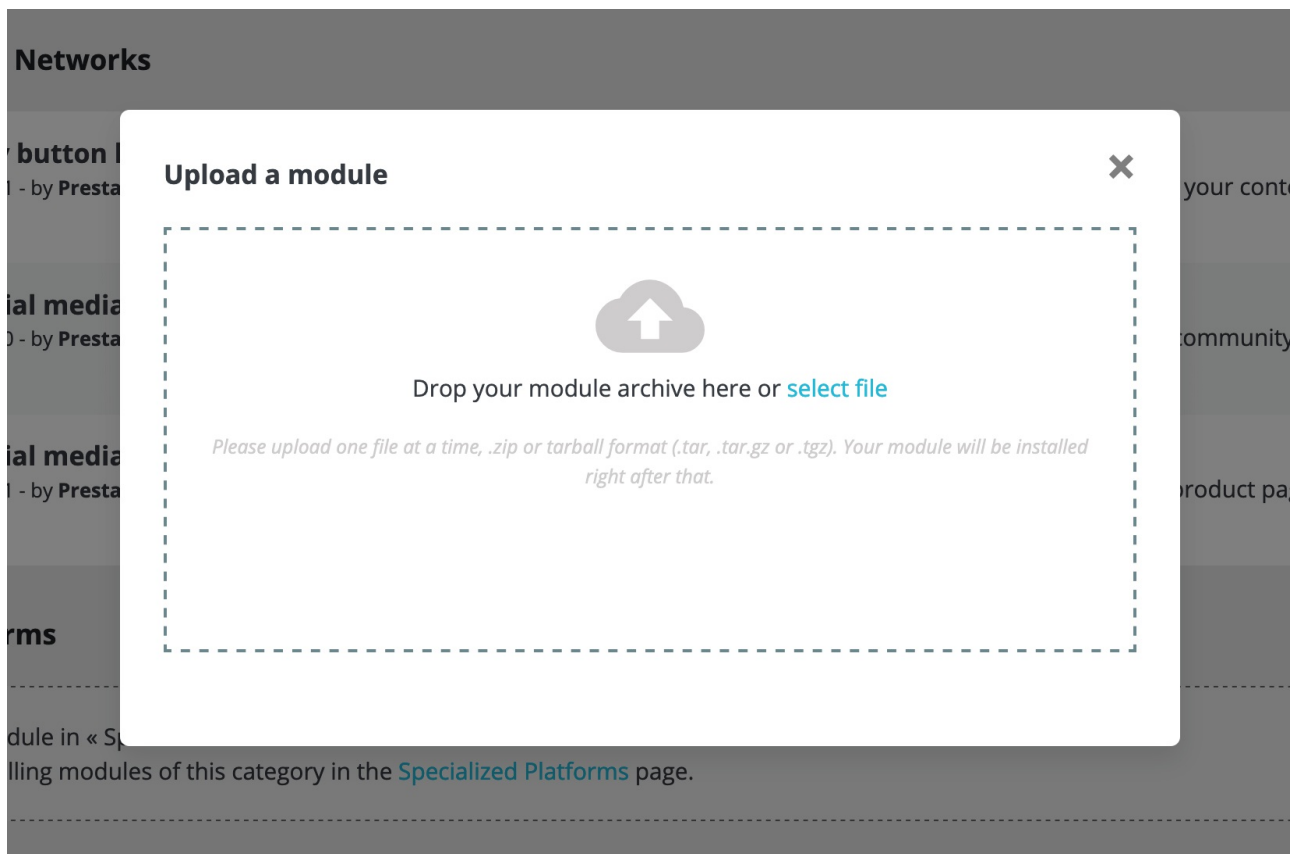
Networks

button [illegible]
1 - by Presta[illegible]

your conte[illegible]

ial media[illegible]
0 - by Presta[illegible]

community

ial media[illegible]
1 - by Presta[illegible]

product pa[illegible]

rms

dule in « S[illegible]
lling modules of this category in the Specialized Platforms page.

Upload a module

×

Drop your module archive here or select file

Please upload one file at a time, .zip or tarball format (.tar, .tar.gz or .tgz). Your module will be installed right after that.